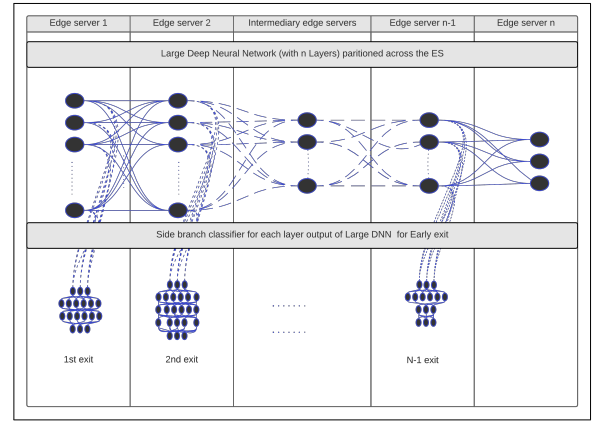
| Edge server 1 | Edge server 2 | Intermediary edge servers | Edge server n-1 | Edge server n |
|---|---|---|---|---|

Large Deep Neural Network (with n Layers) paritioned across the ES

Side branch classifier for each layer output of Large DNN for Early exit

.......

.......

1st exit

2nd exit

N-1 exit